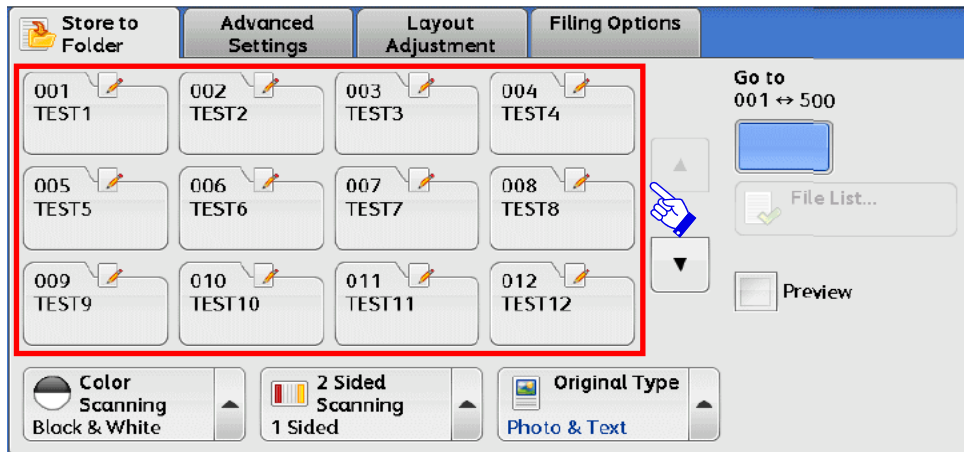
Store to Folder | Advanced Settings | Layout Adjustment | Filing Options

001 TEST1
002 TEST2
003 TEST3
004 TEST4
005 TEST5
006 TEST6
007 TEST7
008 TEST8
009 TEST9
010 TEST10
011 TEST11
012 TEST12

Go to
001 ↔ 500

File List...

Preview

Color Scanning
Black & White

2 Sided Scanning
1 Sided

Original Type
Photo & Text